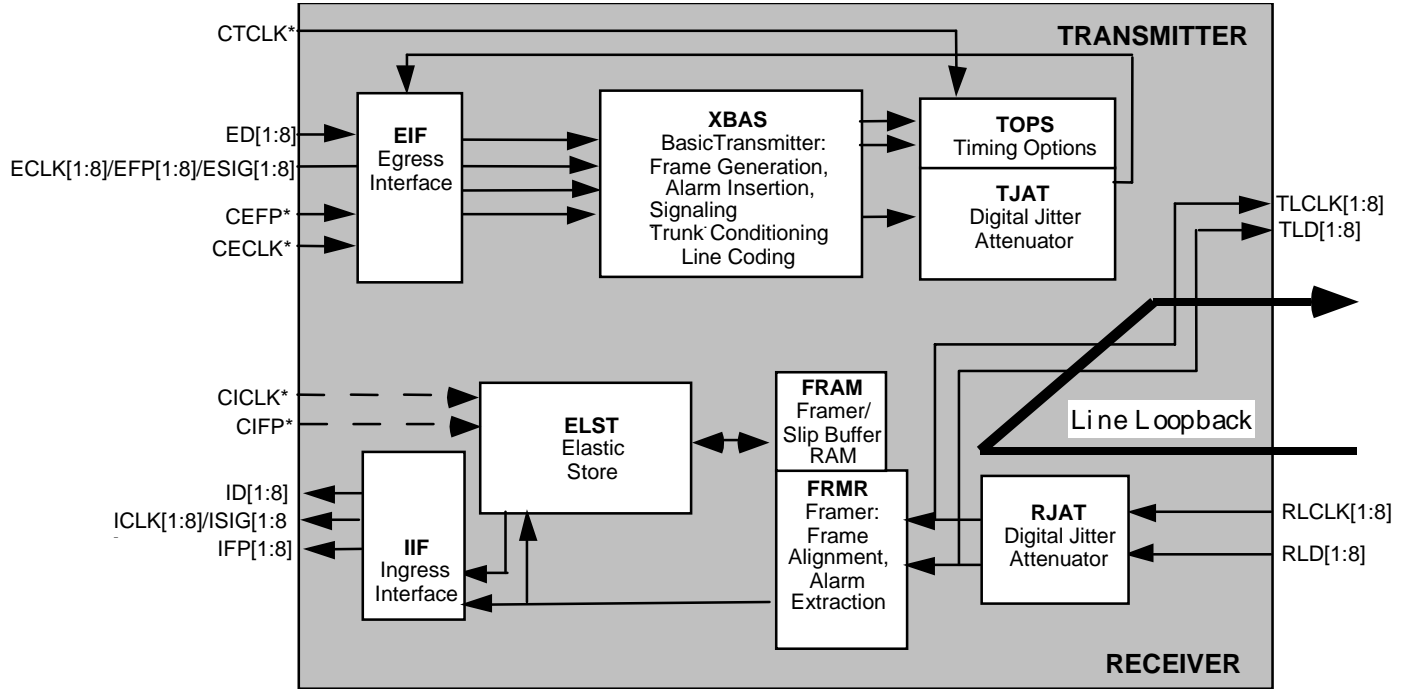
CTCLK*

TRANSMITTER

ED[1:8]

ECLK[1:8]/EFP[1:8]/ESIG[1:8]

CEFP*

CECLK*

EIF
Egress
Interface

XBAS
BasicTransmitter:
Frame Generation,
Alarm Insertion,
Signaling
Trunk Conditioning
Line Coding

TOPS
Timing Options

TJAT
Digital Jitter
Attenuator

TLCLK[1:8]

TLD[1:8]

CICLK*

CIFP*

ELST
Elastic
Store

FRAM
Framer/
Slip Buffer
RAM

Line Loopback

ID[1:8]

ICLK[1:8]/ISIG[1:8

IFP[1:8]

IIF
Ingress
Interface

FRMR
Framer:
Frame
Alignment,
Alarm
Extraction

RJAT
Digital Jitter
Attenuator

RLCLK[1:8]

RLD[1:8]

RECEIVER